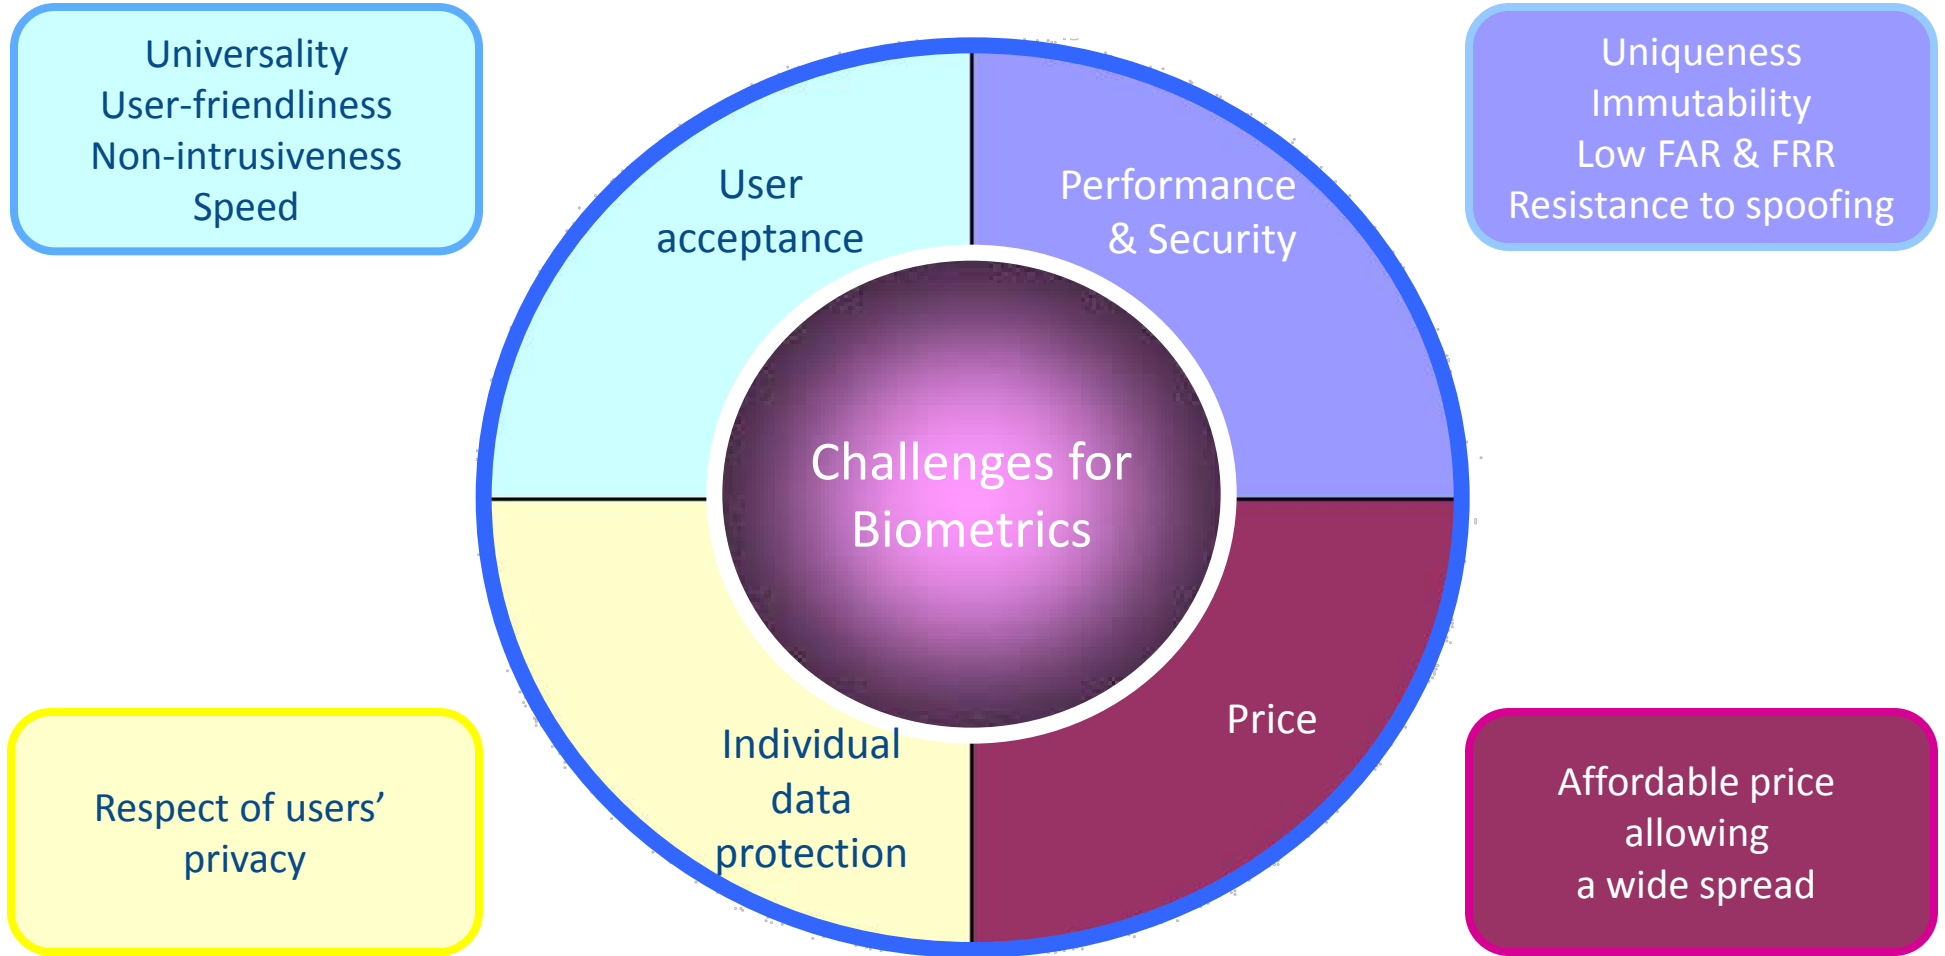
Universality
User-friendliness
Non-intrusiveness
Speed

Uniqueness
Immutability
Low FAR & FRR
Resistance to spoofing

User acceptance

Performance & Security

Challenges for Biometrics

Individual data protection

Price

Respect of users' privacy

Affordable price allowing a wide spread